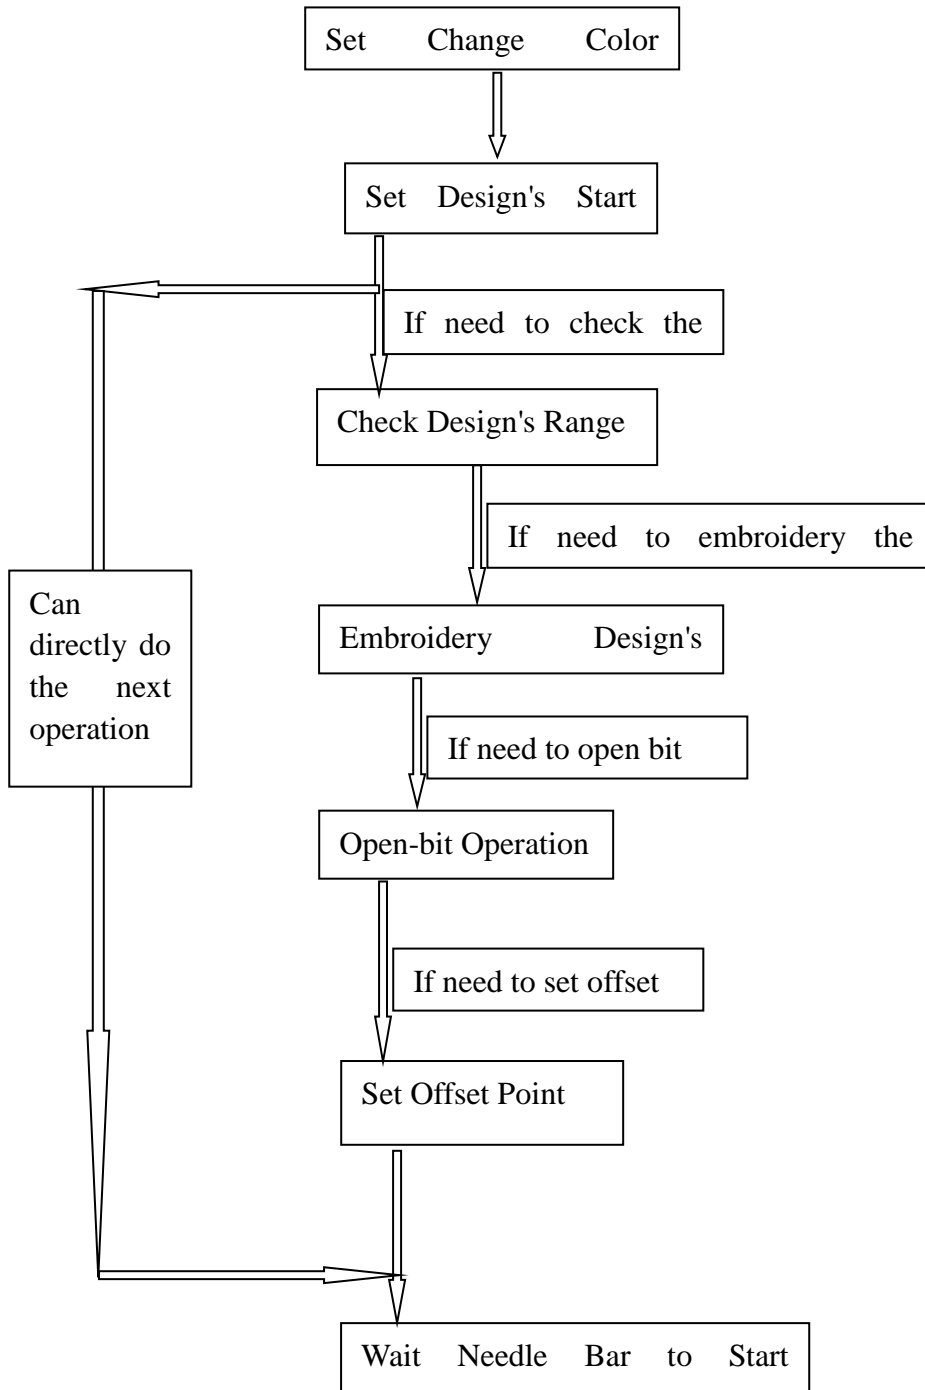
Set Change Color

Set Design's Start

If need to check the

Check Design's Range

If need to embroidery the

Can directly do the next operation

Embroidery Design's

If need to open bit

Open-bit Operation

If need to set offset

Set Offset Point

Wait Needle Bar to Start